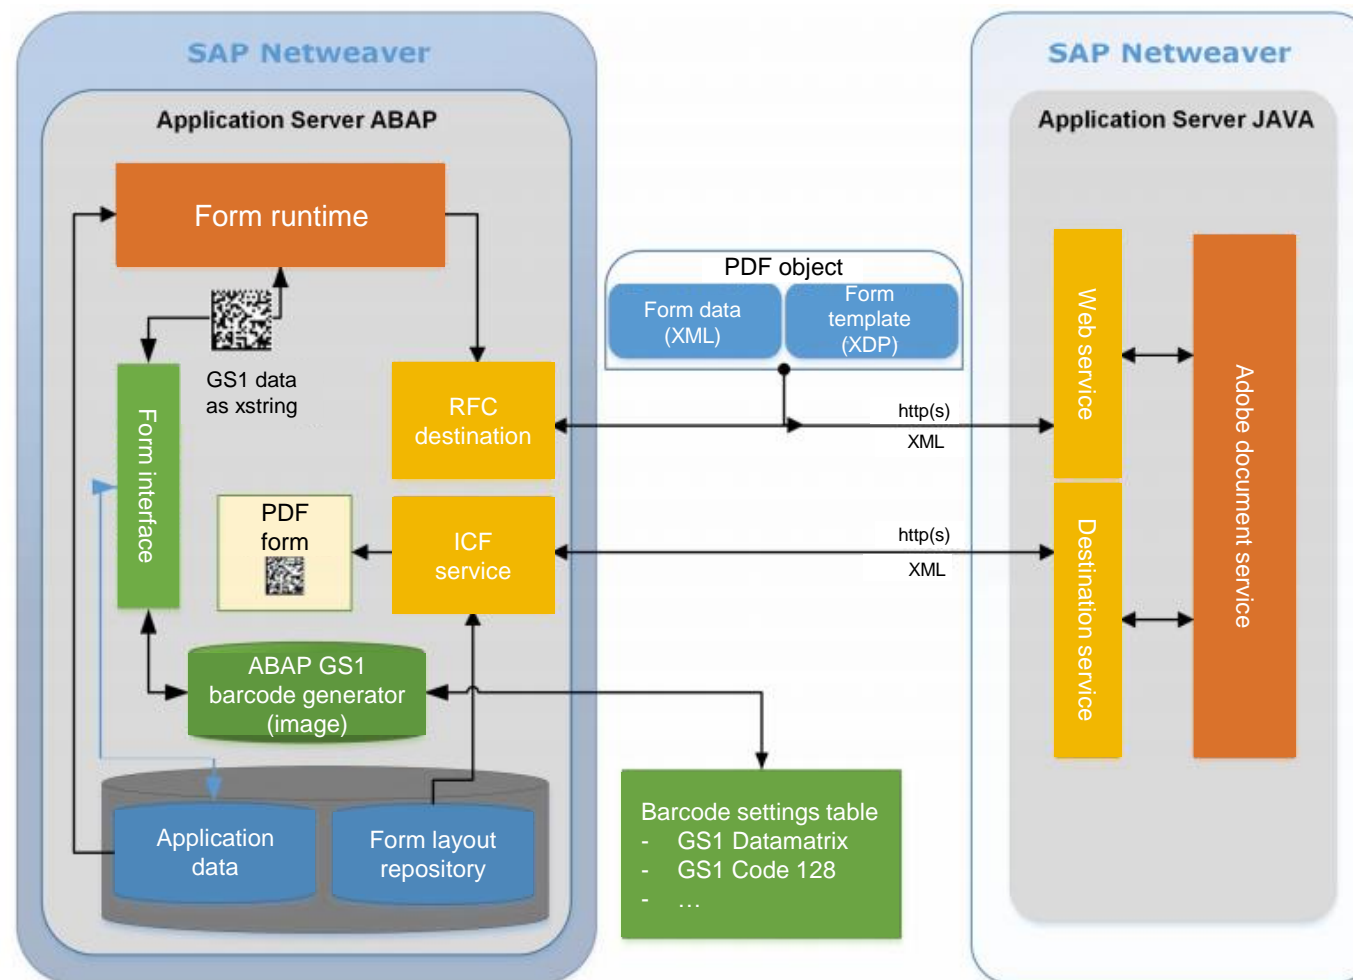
SAP Netweaver

Application Server ABAP

Form runtime

GS1 data as xstring

Form interface

RFC destination

PDF form

ICF service

ABAP GS1 barcode generator (image)

Application data

Form layout repository

PDF object

Form data (XML)

Form template (XDP)

http(s)
XML

http(s)
XML

Barcode settings table
- GS1 Datamatrix
- GS1 Code 128
- …

SAP Netweaver

Application Server JAVA

Web service

Destination service

Adobe document service